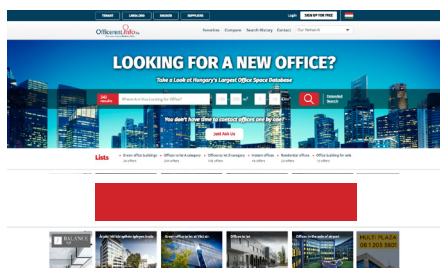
TENANT LANDLORD BROKER SUPPLIER

Login SIGN UP FOR FREE

OfficeRentInfo.hu

Favorites Compare Search History Contact Our Network

LOOKING FOR A NEW OFFICE?

Take a Look at Hungary's Largest Office Space Database

Where Are You Looking for Office?

Extended Search

You don't have time to contact offices one by one?

Just Ask Us

Lists

Green office buildings

Offices in the A category

Offices to let in category

Instant offices

Residential offices

Office building for sale

MULTI PLAZA

06 1 203 5801

BALANCE

Offices to let

Offices in the area of airport